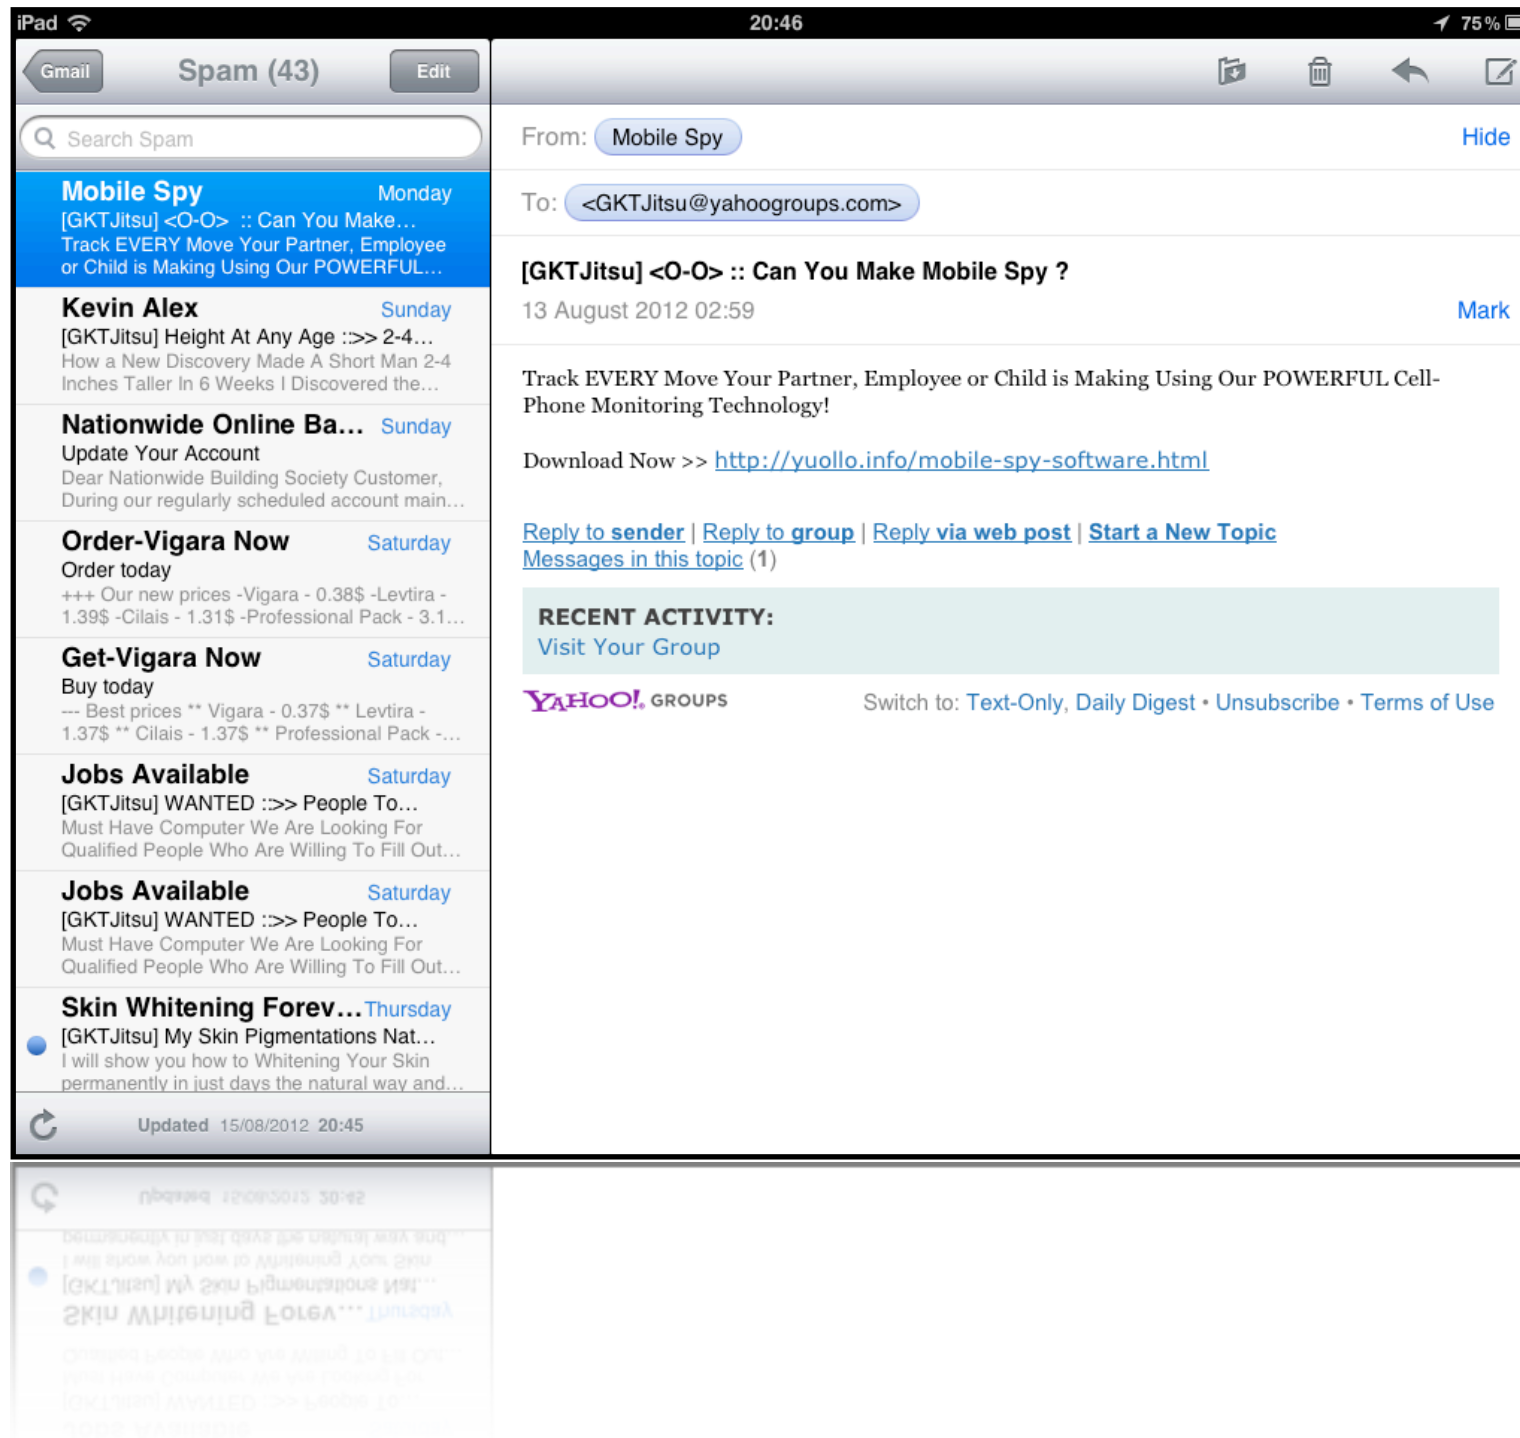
iPad 20:46 75 %

Gmail Spam (43) Edit

Search Spam

Mobile Spy Monday
[GKTJitsu] <O-O> :: Can You Make…
Track EVERY Move Your Partner, Employee or Child is Making Using Our POWERFUL…

Kevin Alex Sunday
[GKTJitsu] Height At Any Age ::>> 2-4…
How a New Discovery Made A Short Man 2-4 Inches Taller In 6 Weeks I Discovered the…

Nationwide Online Ba… Sunday
Update Your Account
Dear Nationwide Building Society Customer, During our regularly scheduled account main…

Order-Vigara Now Saturday
Order today
+++ Our new prices -Vigara - 0.38$ -Levtira - 1.39$ -Cilais - 1.31$ -Professional Pack - 3.1…

Get-Vigara Now Saturday
Buy today
--- Best prices ** Vigara - 0.37$ ** Levtira - 1.37$ ** Cilais - 1.37$ ** Professional Pack -…

Jobs Available Saturday
[GKTJitsu] WANTED ::>> People To…
Must Have Computer We Are Looking For Qualified People Who Are Willing To Fill Out…

Jobs Available Saturday
[GKTJitsu] WANTED ::>> People To…
Must Have Computer We Are Looking For Qualified People Who Are Willing To Fill Out…

Skin Whitening Forev… Thursday
[GKTJitsu] My Skin Pigmentations Nat…
I will show you how to Whitening Your Skin permanently in just days the natural way and…

Updated 15/08/2012 20:45

From: Mobile Spy Hide

To: <GKTJitsu@yahoogroups.com>

[GKTJitsu] <O-O> :: Can You Make Mobile Spy ?
13 August 2012 02:59 Mark

Track EVERY Move Your Partner, Employee or Child is Making Using Our POWERFUL Cell-Phone Monitoring Technology!

Download Now >> http://yuollo.info/mobile-spy-software.html

Reply to sender | Reply to group | Reply via web post | Start a New Topic
Messages in this topic (1)

RECENT ACTIVITY:
Visit Your Group

YAHOO! GROUPS Switch to: Text-Only, Daily Digest • Unsubscribe • Terms of Use